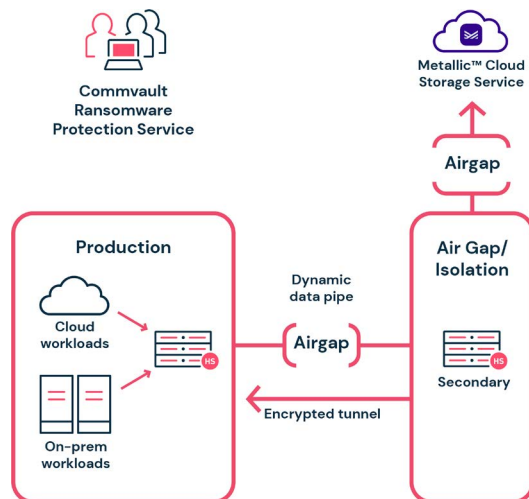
Commvault Ransomware Protection Service

Metallic™ Cloud Storage Service

Airgap

Production

Cloud workloads

HS

On-prem workloads

Dynamic data pipe

Airgap

Encrypted tunnel

Air Gap/ Isolation

HS

Secondary